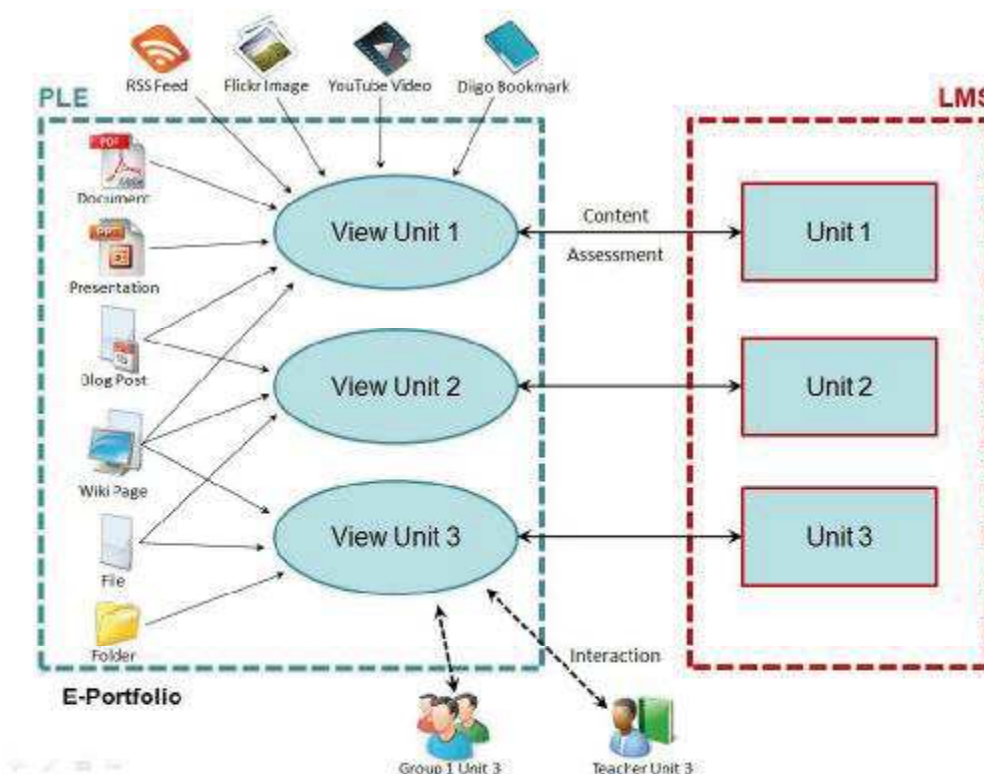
RSS Feed
Flickr Image
YouTube Video
Diigo Bookmark

PLE

LMS

PDF
Document

PPT
Presentation

Blog Post

Wiki Page

File

Folder

View Unit 1

View Unit 2

View Unit 3

Content

Assessment

Unit 1

Unit 2

Unit 3

Interaction

E-Portfolio

Group 1 Unit 3

Teacher Unit 3